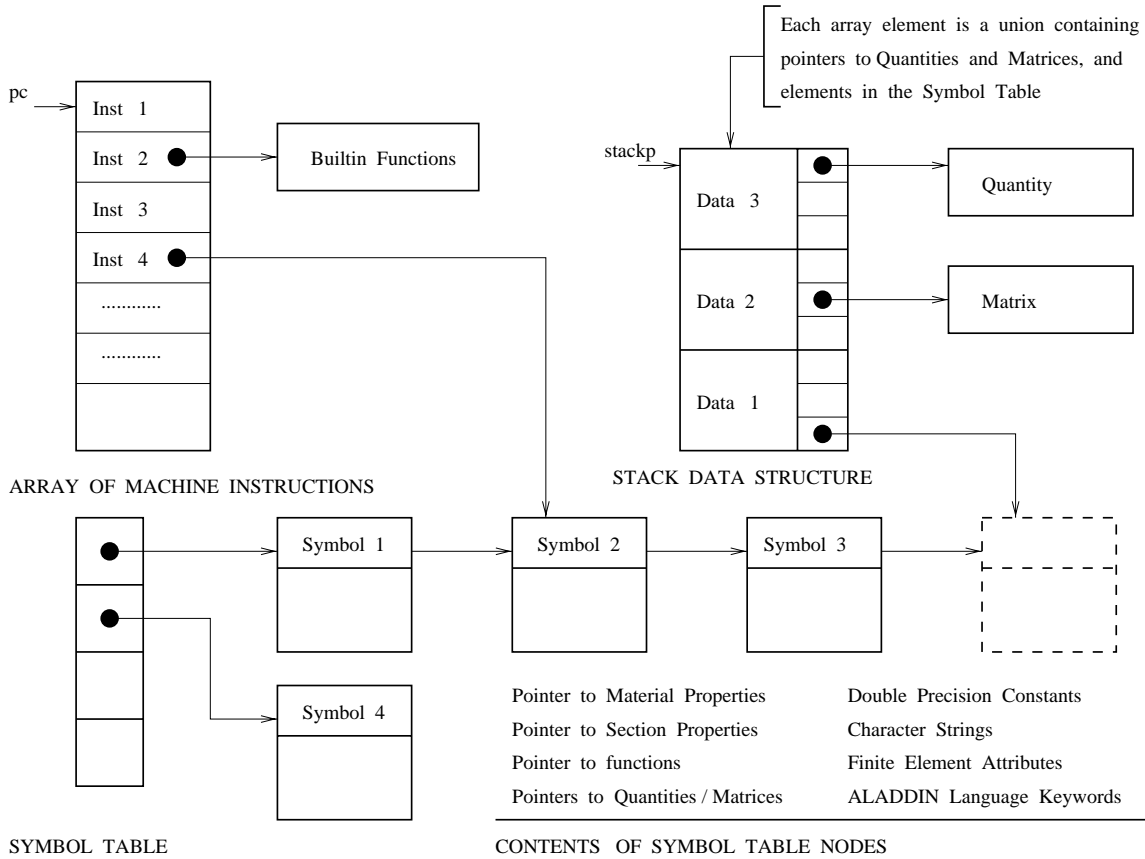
Each array element is a union containing pointers to Quantities and Matrices, and elements in the Symbol Table

pc

Inst 1

Inst 2

Builtin Functions

Inst 3

Inst 4

............

............

stackp

Data 3

Quantity

Data 2

Matrix

Data 1

ARRAY OF MACHINE INSTRUCTIONS

STACK DATA STRUCTURE

Symbol 1

Symbol 2

Symbol 3

Symbol 4

Pointer to Material Properties

Pointer to Section Properties

Pointer to functions

Pointers to Quantities / Matrices

Double Precision Constants

Character Strings

Finite Element Attributes

ALADDIN Language Keywords

SYMBOL TABLE

CONTENTS OF SYMBOL TABLE NODES